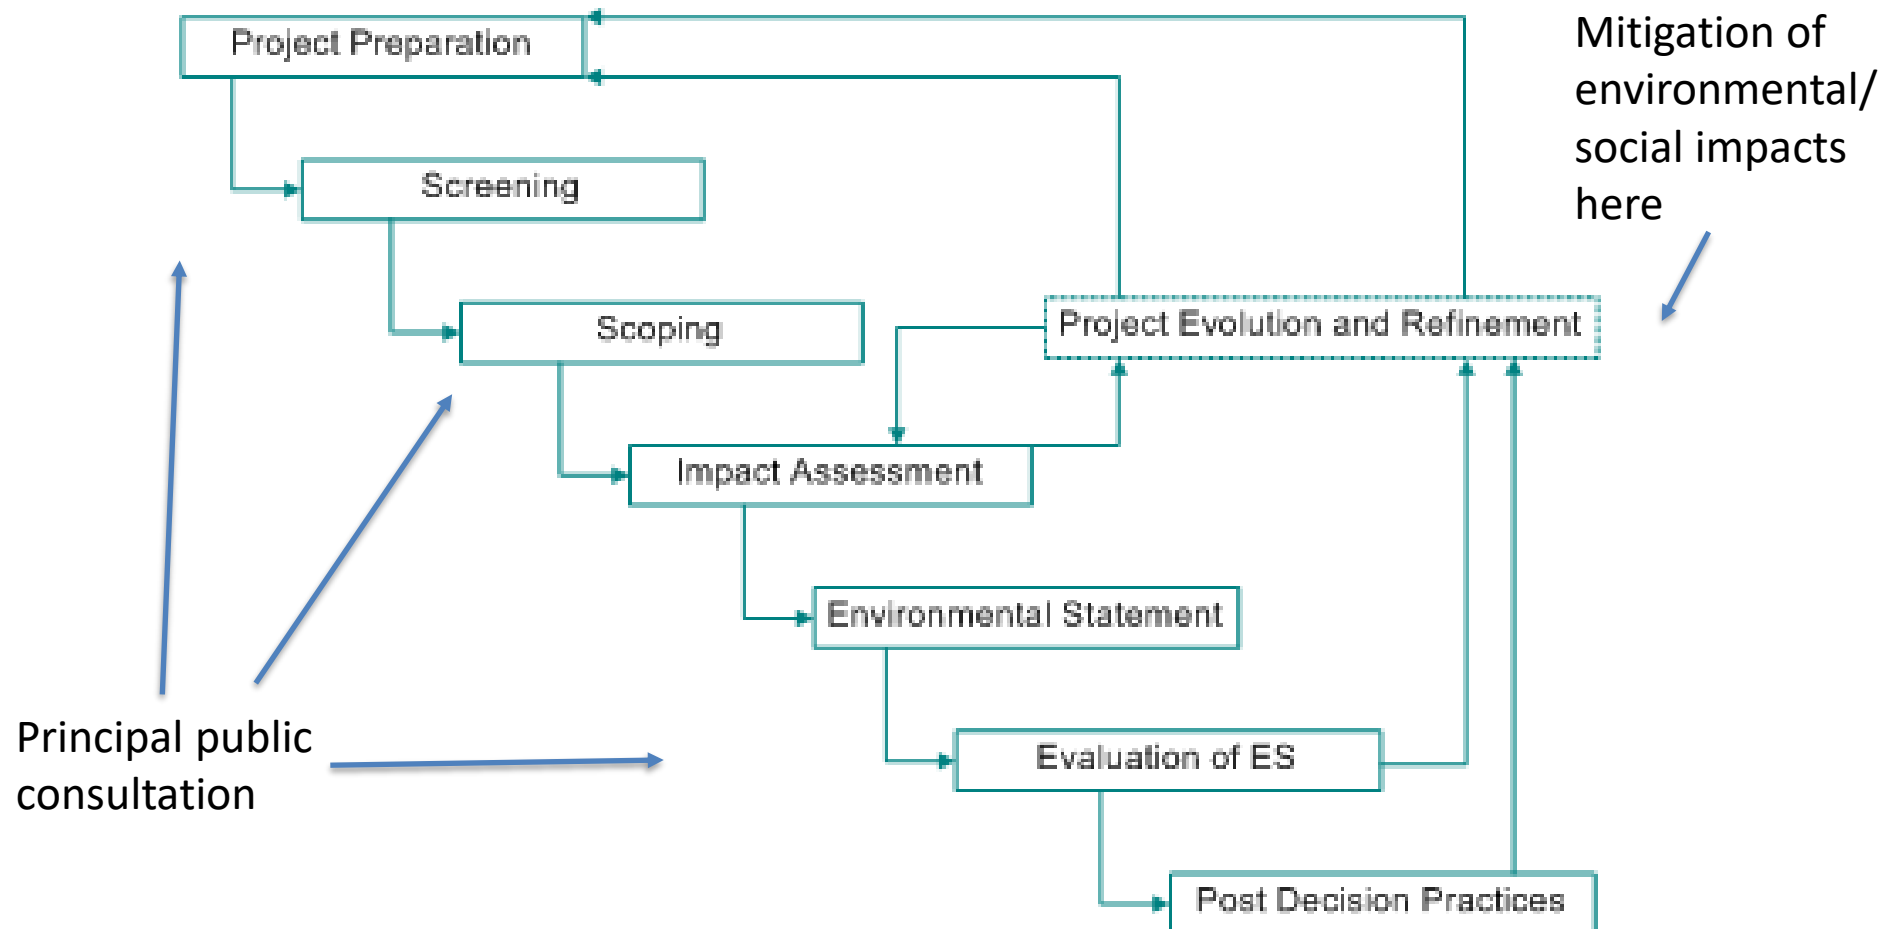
Project Preparation

Screening

Scoping

Impact Assessment

Environmental Statement

Evaluation of ES

Post Decision Practices

Project Evolution and Refinement

Mitigation of environmental/ social impacts here

Principal public consultation